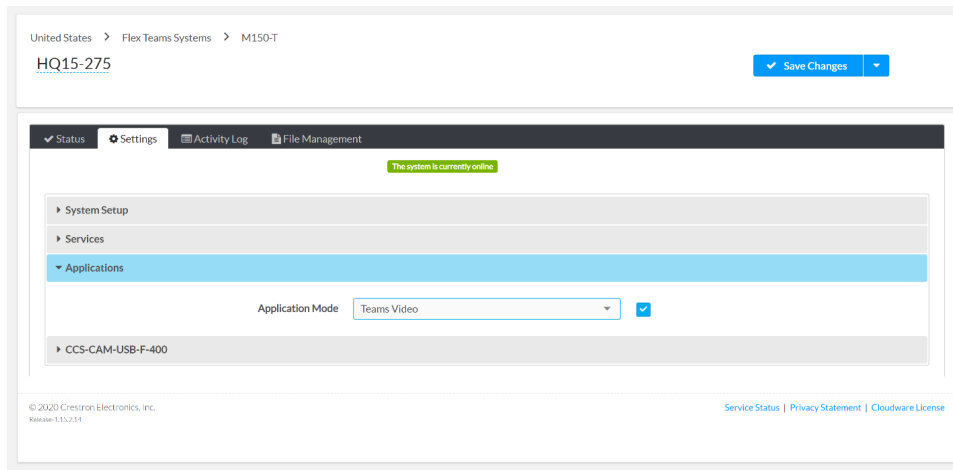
United States > Flex Teams Systems > M150-T

HQ15-275

Save Changes

Status | Settings | Activity Log | File Management

The system is currently online

System Setup

Services

Applications

Application Mode | Teams Video

CCS-CAM-USB-F-400

© 2020 Crestron Electronics, Inc.
Release-1.15.2.14

Service Status | Privacy Statement | Cloudware License